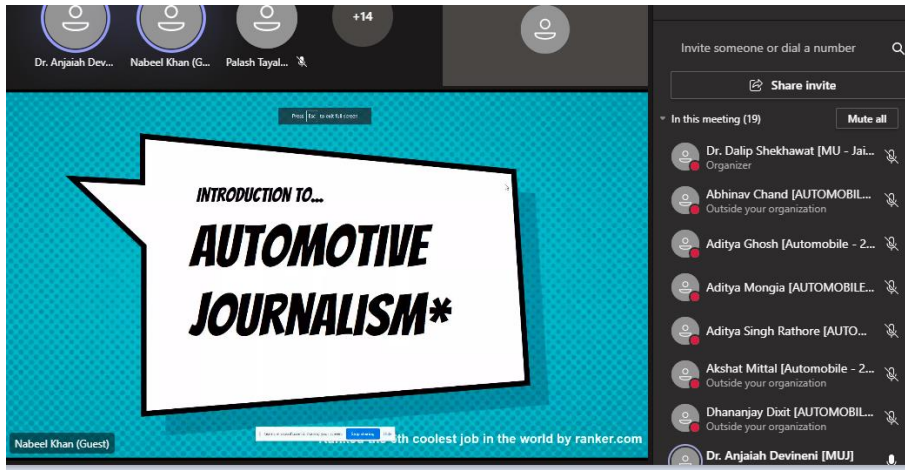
Dr. Anjaiah Dev...
Nabeel Khan (G...
Palash Tayal...
+14

Invite someone or dial a number

Share invite

In this meeting (19)
Mute all

Dr. Dalip Shekhawat [MU - Jai...
Organizer

Abhinav Chand [AUTOMOBIL...
Outside your organization

Aditya Ghosh [Automobile - 2...

Aditya Mongia [AUTOMOBILE...

Aditya Singh Rathore [AUTO...

Akshat Mittal [Automobile - 2...
Outside your organization

Dhananjay Dixit [AUTOMOBIL...
Outside your organization

Dr. Anjaiah Devineni [MUJ]

Press Esc to exit full screen

INTRODUCTION TO...
AUTOMOTIVE JOURNALISM*

Nabeel Khan (Guest)

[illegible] Stop sharing
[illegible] th coolest job in the world by ranker.com